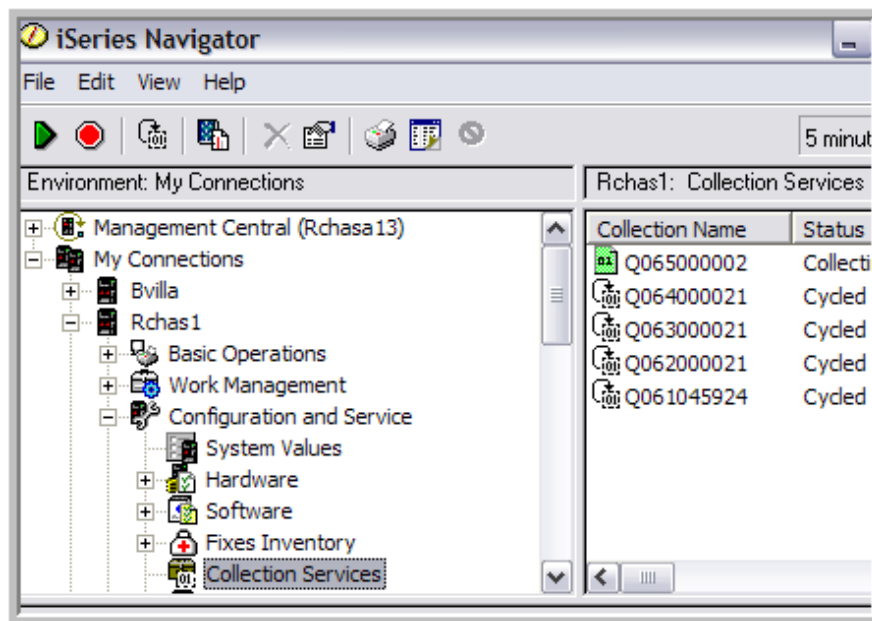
iSeries Navigator

File Edit View Help

5 minut

Environment: My Connections

Rchas1: Collection Services

Management Central (Rchasa13)
My Connections
Bvilla
Rchas1
Basic Operations
Work Management
Configuration and Service
System Values
Hardware
Software
Fixes Inventory
Collection Services

| Collection Name | Status |
|---|---|
| Q065000002 | Collecti |
| Q064000021 | Cycled |
| Q063000021 | Cycled |
| Q062000021 | Cycled |
| Q061045924 | Cycled |